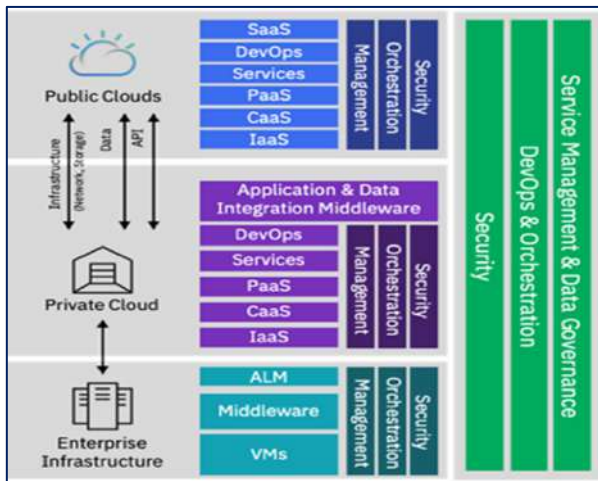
Public Clouds

SaaS
DevOps
Services
PaaS
CaaS
IaaS

Management
Orchestration
Security

Infrastructure (Network, Storage)
Data
API

Application & Data Integration Middleware
DevOps
Services
PaaS
CaaS
IaaS

Management
Orchestration
Security

Private Cloud

ALM
Middleware
VMs

Management
Orchestration
Security

Enterprise Infrastructure

Security
DevOps & Orchestration
Service Management & Data Governance